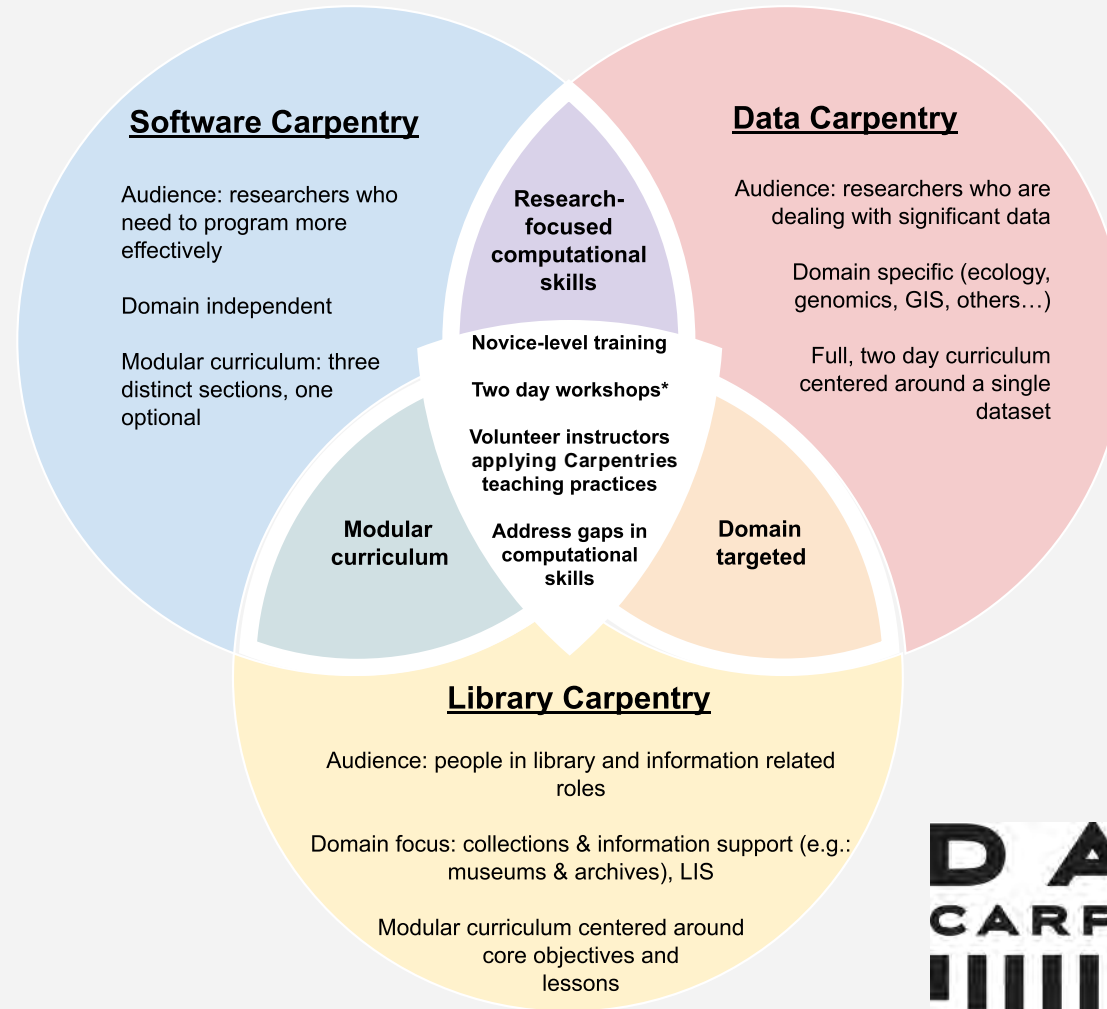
Software Carpentry

Audience: researchers who need to program more effectively

Domain independent

Modular curriculum: three distinct sections, one optional

Data Carpentry

Audience: researchers who are dealing with significant data

Domain specific (ecology, genomics, GIS, others…)

Full, two day curriculum centered around a single dataset

Research-focused computational skills

Novice-level training

Two day workshops*

Volunteer instructors applying Carpentries teaching practices

Address gaps in computational skills

Modular curriculum

Domain targeted

Library Carpentry

Audience: people in library and information related roles

Domain focus: collections & information support (e.g.: museums & archives), LIS

Modular curriculum centered around core objectives and lessons

DA
CARP